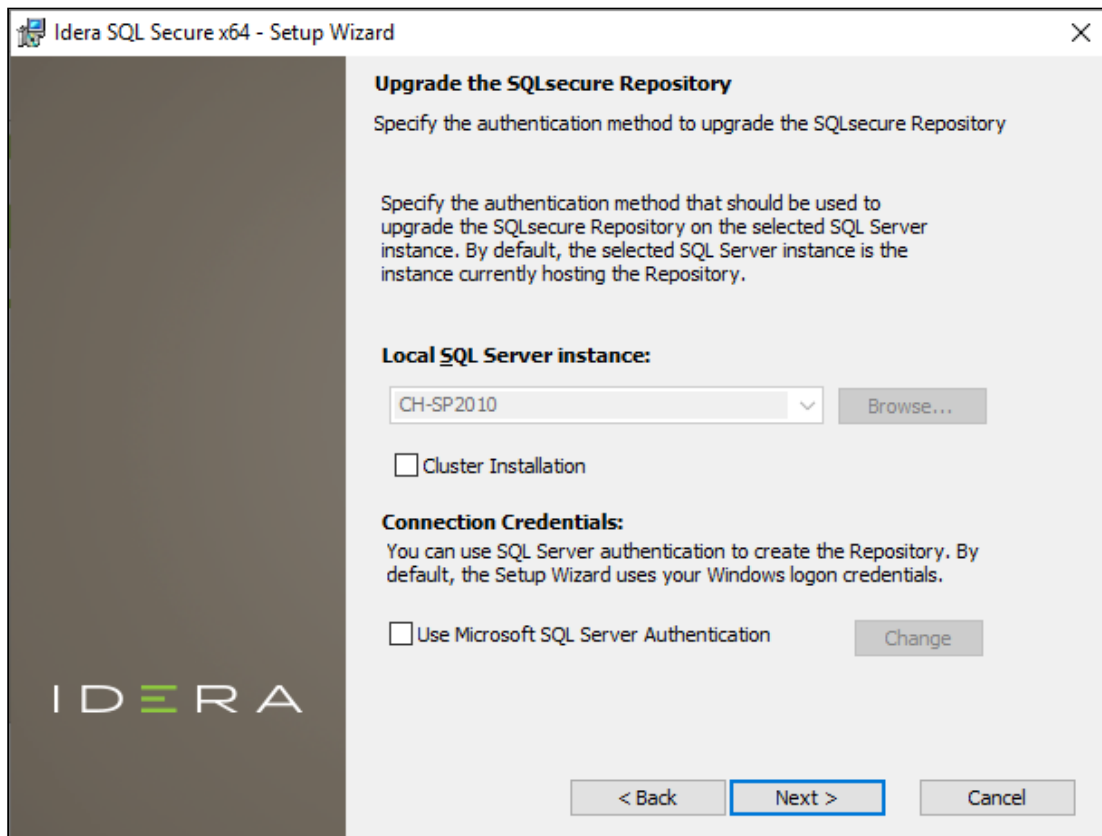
Idera SQL Secure x64 - Setup Wizard

Upgrade the SQLsecure Repository

Specify the authentication method to upgrade the SQLsecure Repository

Specify the authentication method that should be used to upgrade the SQLsecure Repository on the selected SQL Server instance. By default, the selected SQL Server instance is the instance currently hosting the Repository.

Local SQL Server instance:

CH-SP2010

Browse...

Cluster Installation

Connection Credentials:

You can use SQL Server authentication to create the Repository. By default, the Setup Wizard uses your Windows logon credentials.

Use Microsoft SQL Server Authentication

Change

IDERA

< Back

Next >

Cancel